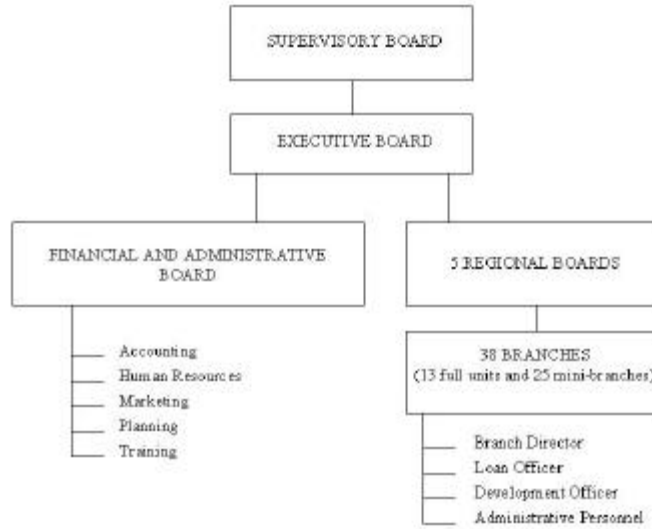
SUPERVISORY BOARD

EXECUTIVE BOARD

FINANCIAL AND ADMINISTRATIVE BOARD

Accounting
Human Resources
Marketing
Planning
Training

5 REGIONAL BOARDS

38 BRANCHES
(13 full units and 25 mini-branches)

Branch Director
Loan Officer
Development Officer
Administrative Personnel